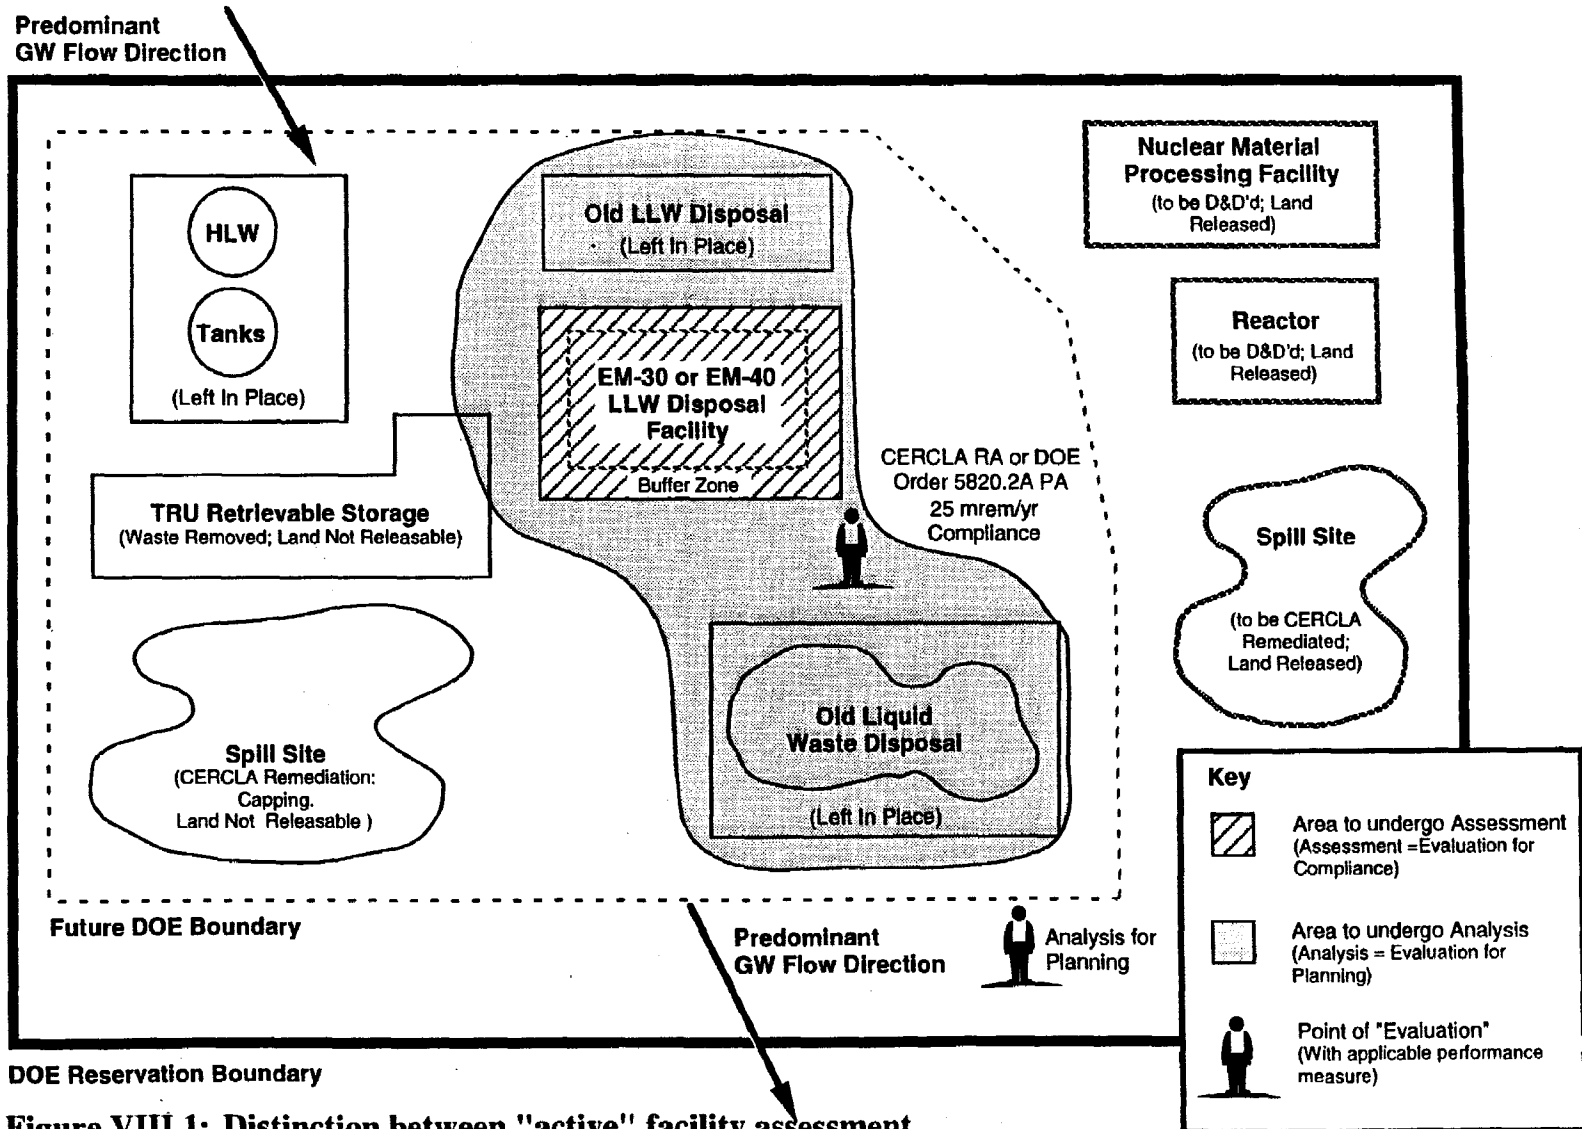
Predominant
GW Flow Direction

Nuclear Material Processing Facility
(to be D&D'd; Land Released)

HLW

Tanks

(Left In Place)

Old LLW Disposal
(Left In Place)

EM-30 or EM-40 LLW Disposal Facility

Buffer Zone

Reactor
(to be D&D'd; Land Released)

TRU Retrievable Storage
(Waste Removed; Land Not Releasable)

CERCLA RA or DOE Order 5820.2A PA
25 mrem/yr Compliance

Spill Site

(to be CERCLA Remediated; Land Released)

Spill Site
(CERCLA Remediation: Capping.
Land Not Releasable )

Old Liquid Waste Disposal

(Left In Place)

Key

Area to undergo Assessment
(Assessment =Evaluation for Compliance)

Area to undergo Analysis
(Analysis = Evaluation for Planning)

Point of "Evaluation"
(With applicable performance measure)

Future DOE Boundary

Predominant
GW Flow Direction

Analysis for Planning

DOE Reservation Boundary

Figure VIII 1: Distinction between "active" facility assessment